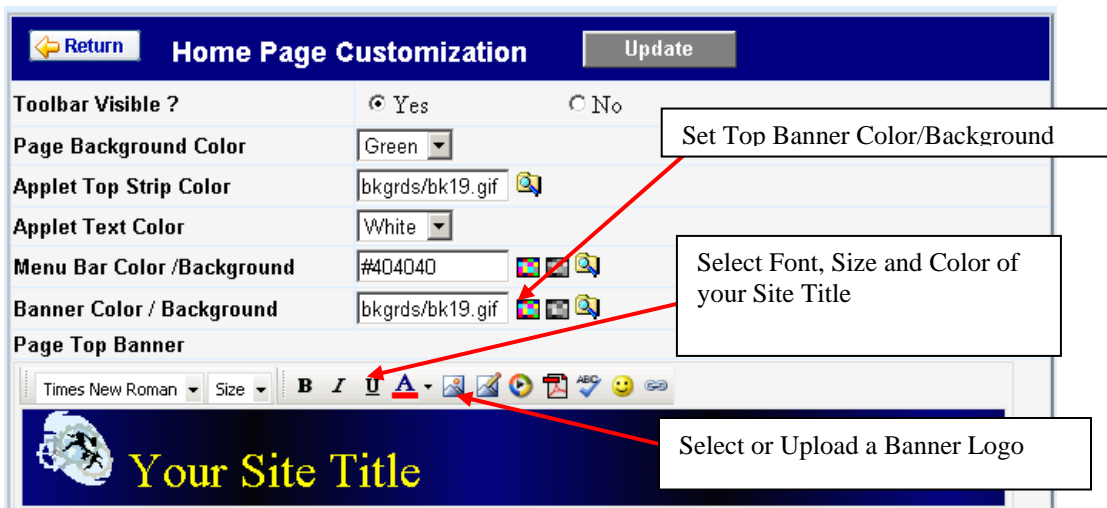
Return Home Page Customization Update

Toolbar Visible ? Yes No

Page Background Color Green

Applet Top Strip Color bkgrds/bk19.gif

Applet Text Color White

Menu Bar Color /Background #404040

Banner Color / Background bkgrds/bk19.gif

Page Top Banner

Times New Roman Size B I U A

Your Site Title

Set Top Banner Color/Background

Select Font, Size and Color of your Site Title

Select or Upload a Banner Logo